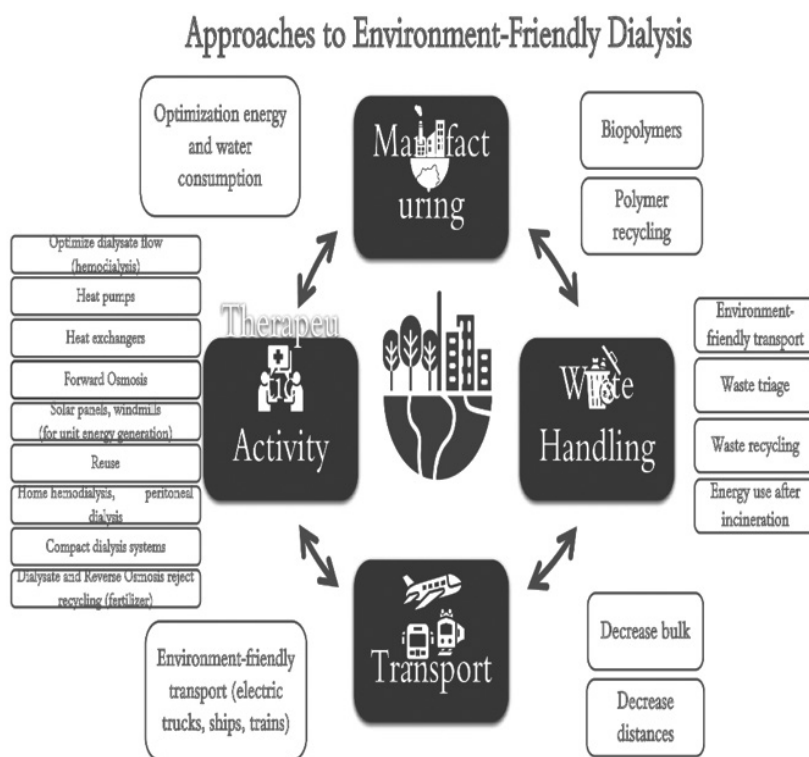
Approaches to Environment-Friendly Dialysis

Optimization energy and water consumption

Ma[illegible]fact uring

Biopolymers

Polymer recycling

Optimize dialysate flow (hemodialysis)

Heat pumps

Heat exchangers

Forward Osmosis

Solar panels, windmills (for unit energy generation)

Reuse

Home hemodialysis, peritoneal dialysis

Compact dialysis systems

Dialysate and Reverse Osmosis reject recycling (fertilizer)

Therapeu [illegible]

Activity

W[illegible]te Handling

Environment-friendly transport

Waste triage

Waste recycling

Energy use after incineration

Transport

Environment-friendly transport (electric trucks, ships, trains)

Decrease bulk

Decrease distances